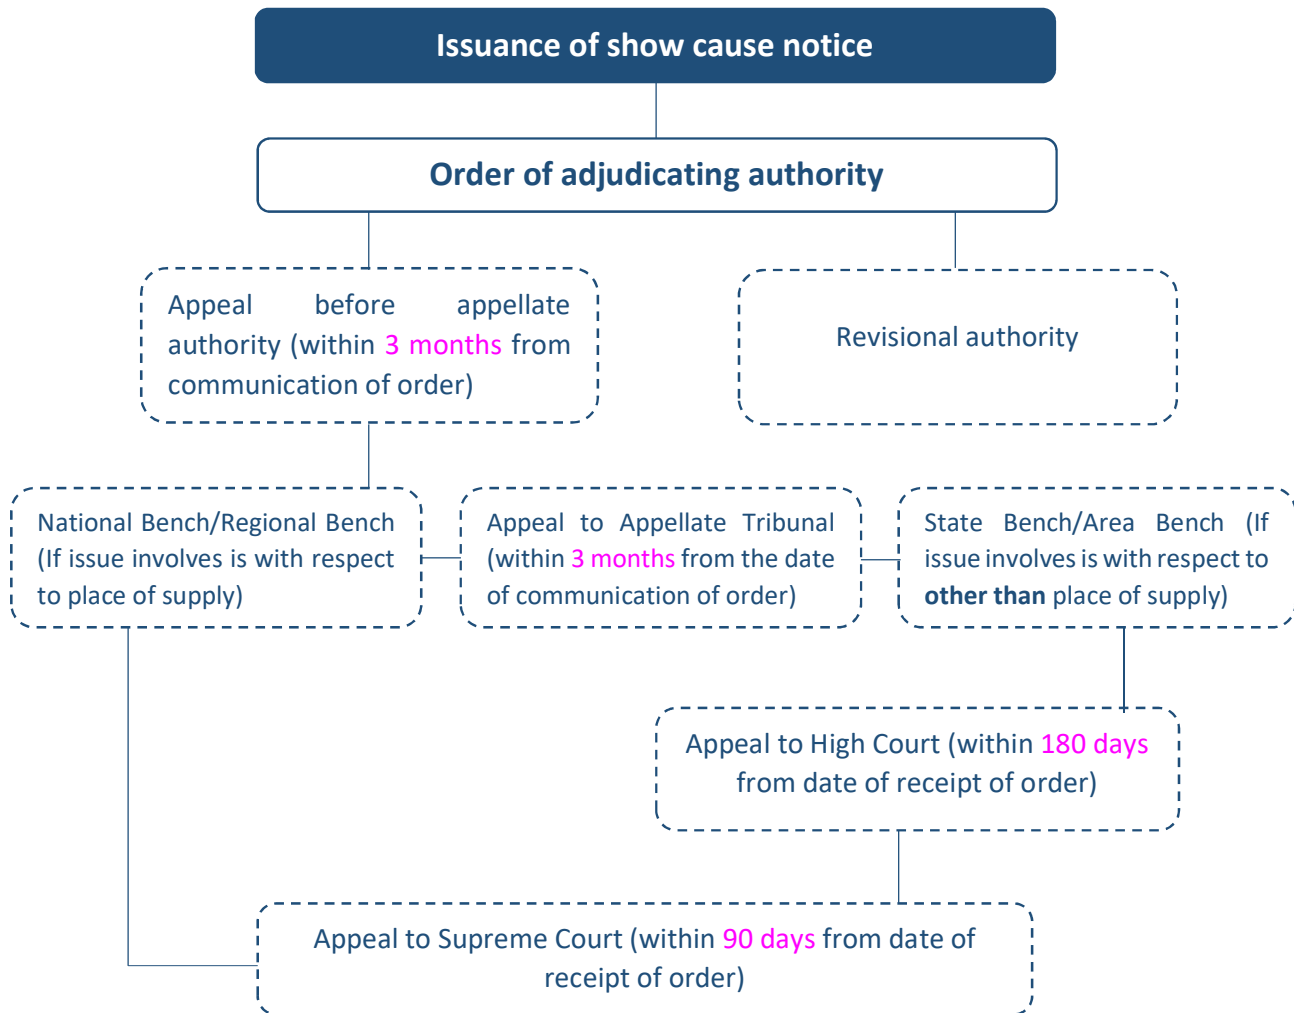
Issuance of show cause notice

Order of adjudicating authority

Appeal before appellate authority (within 3 months from communication of order)

Revisional authority

National Bench/Regional Bench (If issue involves is with respect to place of supply)

Appeal to Appellate Tribunal (within 3 months from the date of communication of order)

State Bench/Area Bench (If issue involves is with respect to **other than** place of supply)

Appeal to High Court (within 180 days from date of receipt of order)

Appeal to Supreme Court (within 90 days from date of receipt of order)